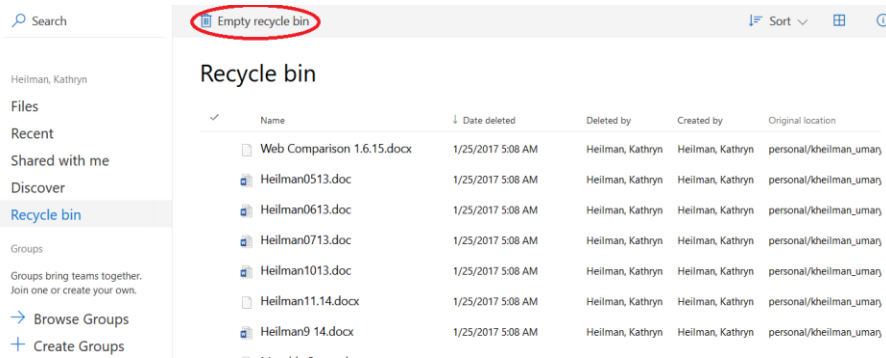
Search

Heilman, Kathryn

Files

Recent

Shared with me

Discover

Recycle bin

Groups

Groups bring teams together. Join one or create your own.

Browse Groups

Create Groups

Empty recycle bin

Sort

Recycle bin

| Name | Date deleted | Deleted by | Created by | Original location |
|---|---|---|---|---|
| Web Comparison 1.6.15.docx | 1/25/2017 5:08 AM | Heilman, Kathryn | Heilman, Kathryn | personal/kheilman_umar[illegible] |
| Heilman0513.doc | 1/25/2017 5:08 AM | Heilman, Kathryn | Heilman, Kathryn | personal/kheilman_umar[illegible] |
| Heilman0613.doc | 1/25/2017 5:08 AM | Heilman, Kathryn | Heilman, Kathryn | personal/kheilman_umar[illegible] |
| Heilman0713.doc | 1/25/2017 5:08 AM | Heilman, Kathryn | Heilman, Kathryn | personal/kheilman_umar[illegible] |
| Heilman1013.doc | 1/25/2017 5:08 AM | Heilman, Kathryn | Heilman, Kathryn | personal/kheilman_umar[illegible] |
| Heilman11.14.docx | 1/25/2017 5:08 AM | Heilman, Kathryn | Heilman, Kathryn | personal/kheilman_umar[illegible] |
| Heilman9 14.docx | 1/25/2017 5:08 AM | Heilman, Kathryn | Heilman, Kathryn | personal/kheilman_umar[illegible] |